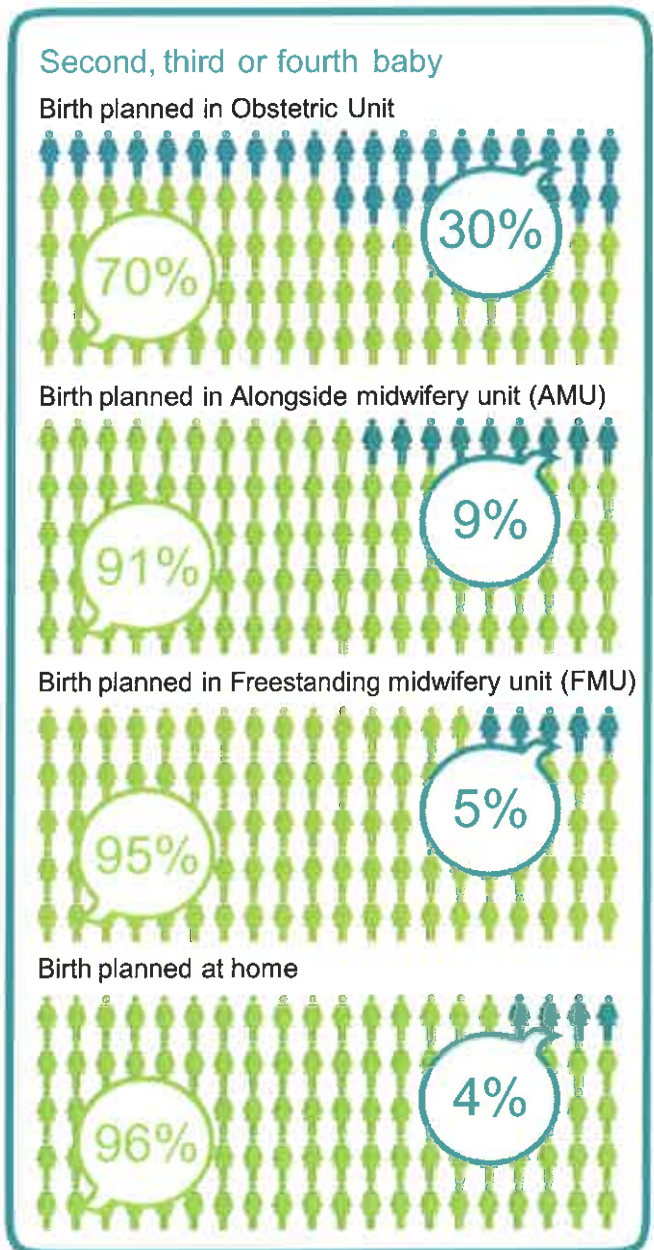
Second, third or fourth baby

Birth planned in Obstetric Unit

30%

70%

Birth planned in Alongside midwifery unit (AMU)

9%

91%

Birth planned in Freestanding midwifery unit (FMU)

5%

95%

Birth planned at home

4%

96%